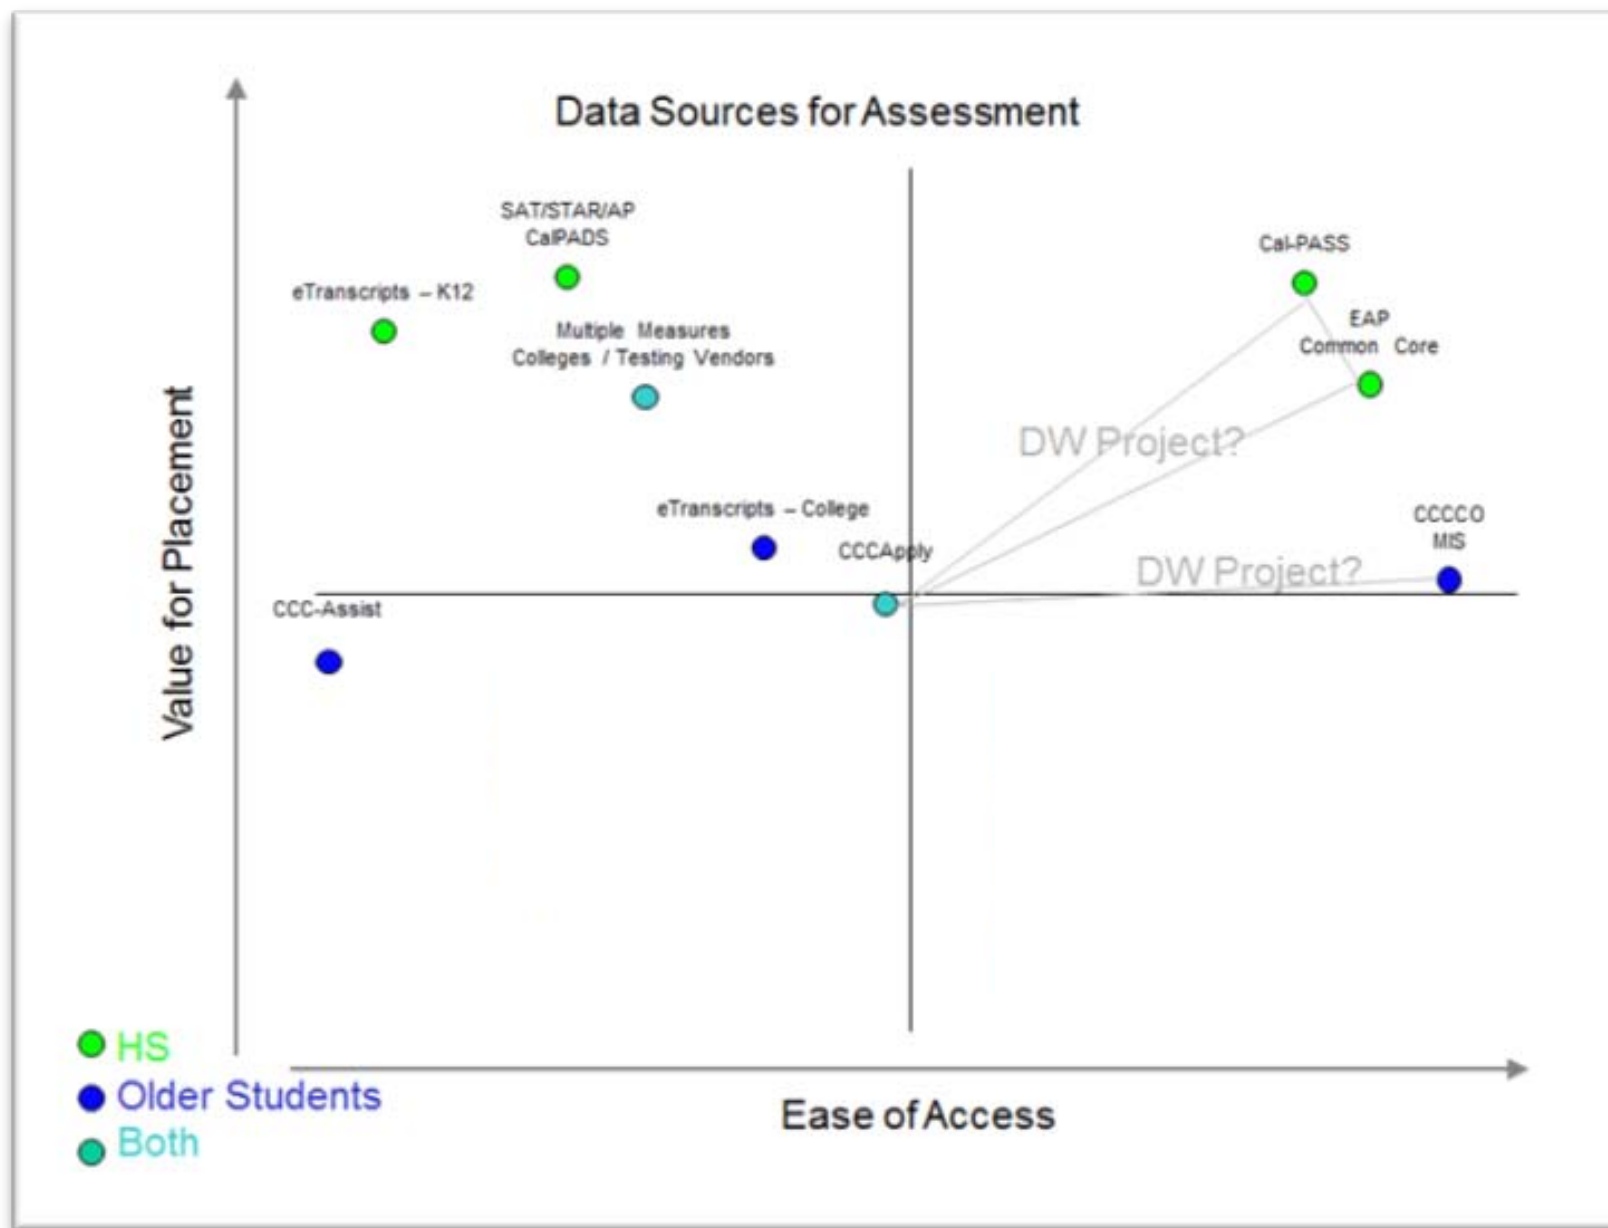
Data Sources for Assessment

Value for Placement

SAT/STAR/AP
CalPADS

eTranscripts – K12

Multiple Measures
Colleges / Testing Vendors

Cal-PASS

EAP
Common Core

DW Project?

eTranscripts – College

CCCApply

CCCCO
MIS

DW Project?

CCC-Assist

HS
Older Students
Both

Ease of Access